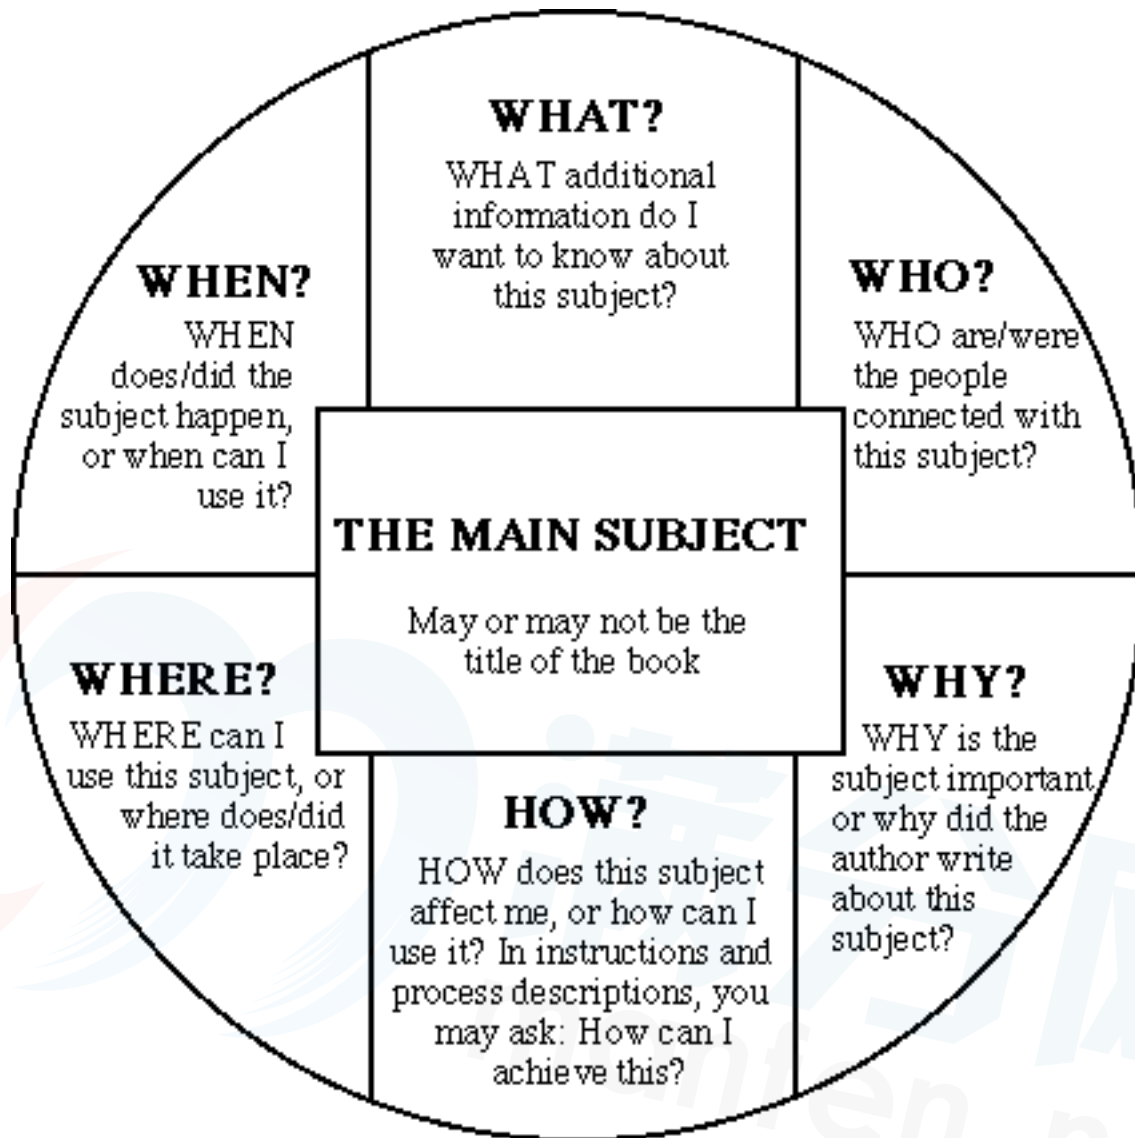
WHAT?
WHAT additional information do I want to know about this subject?

WHEN?
WHEN does/did the subject happen, or when can I use it?

WHO?
WHO are/were the people connected with this subject?

THE MAIN SUBJECT
May or may not be the title of the book

WHERE?
WHERE can I use this subject, or where does/did it take place?

WHY?
WHY is the subject important or why did the author write about this subject?

HOW?
HOW does this subject affect me, or how can I use it? In instructions and process descriptions, you may ask: How can I achieve this?